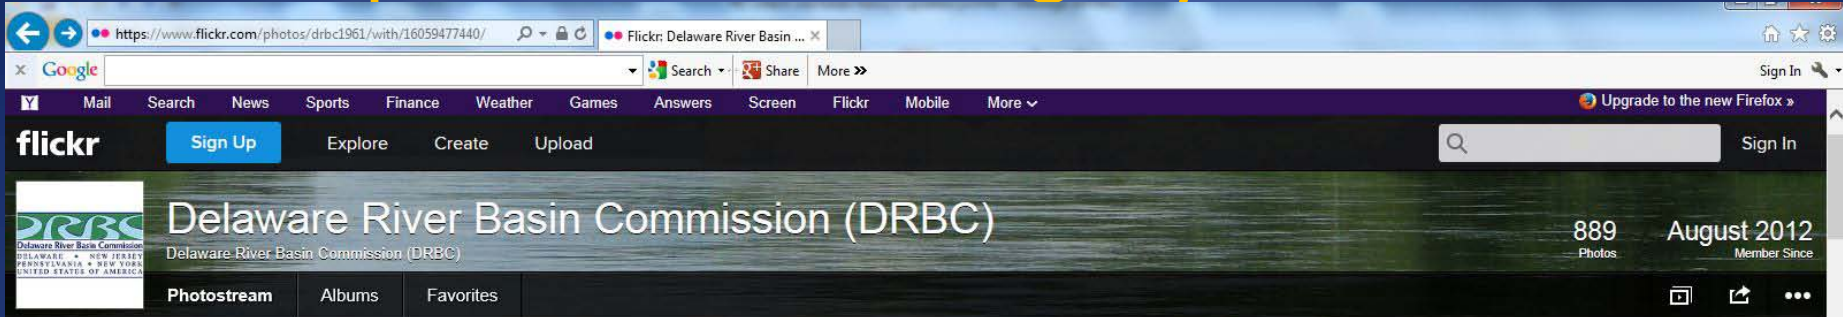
https://www.flickr.com/photos/drbc1961/with/16059477440/

Flickr: Delaware River Basin ...

Google Search Share More »

Sign In

Y! Mail Search News Sports Finance Weather Games Answers Screen Flickr Mobile More

Upgrade to the new Firefox »

flickr Sign Up Explore Create Upload Sign In

DRBC
Delaware River Basin Commission
DELAWARE • NEW JERSEY
PENNSYLVANIA • NEW YORK
UNITED STATES OF AMERICA

Delaware River Basin Commission (DRBC)
Delaware River Basin Commission (DRBC)

889
Photos

August 2012
Member Since

Photostream Albums Favorites